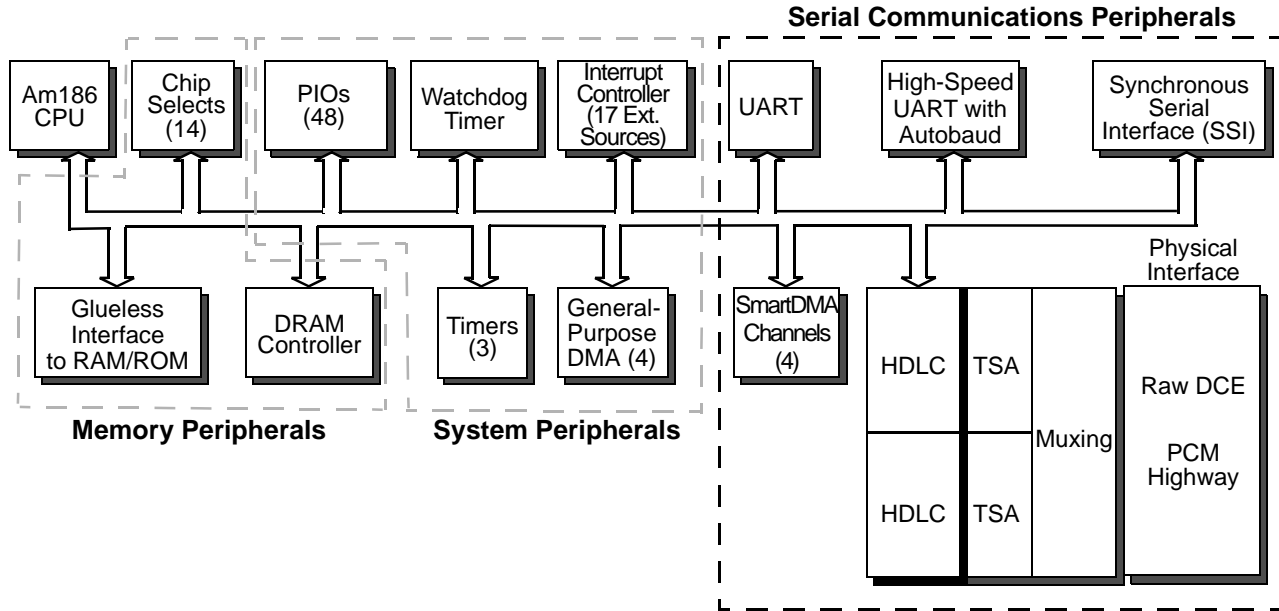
Serial Communications Peripherals

Am186 CPU

Chip Selects (14)

PIOs (48)

Watchdog Timer

Interrupt Controller (17 Ext. Sources)

UART

High-Speed UART with Autobaud

Synchronous Serial Interface (SSI)

Physical Interface

Glueless Interface to RAM/ROM

DRAM Controller

Timers (3)

General-Purpose DMA (4)

SmartDMA Channels (4)

HDLC

TSA

HDLC

TSA

Muxing

Raw DCE

PCM Highway

Memory Peripherals

System Peripherals